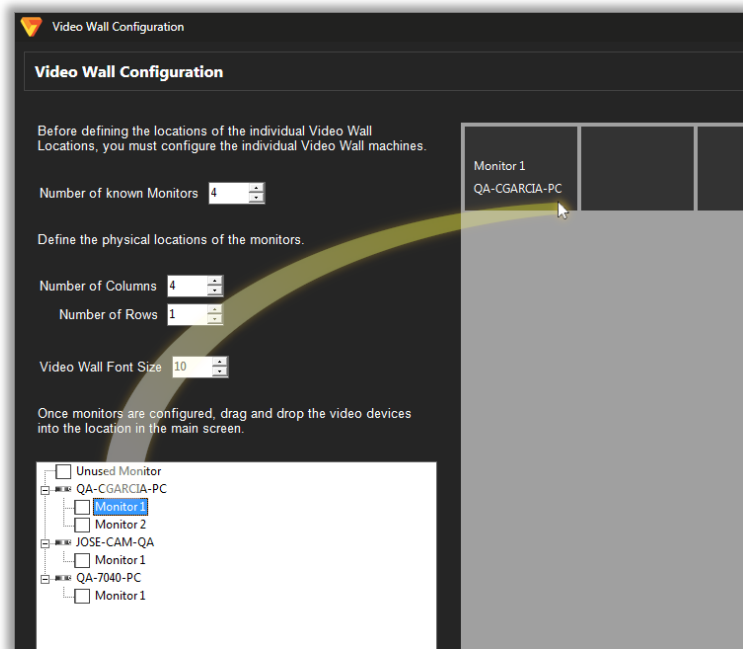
Video Wall Configuration

Video Wall Configuration

Before defining the locations of the individual Video Wall Locations, you must configure the individual Video Wall machines.

Number of known Monitors 4

Define the physical locations of the monitors.

Number of Columns 4

Number of Rows 1

Video Wall Font Size 10

Once monitors are configured, drag and drop the video devices into the location in the main screen.

Unused Monitor
QA-CGARCIA-PC
Monitor 1
Monitor 2
JOSE-CAM-QA
Monitor 1
QA-7040-PC
Monitor 1

Monitor 1
QA-CGARCIA-PC